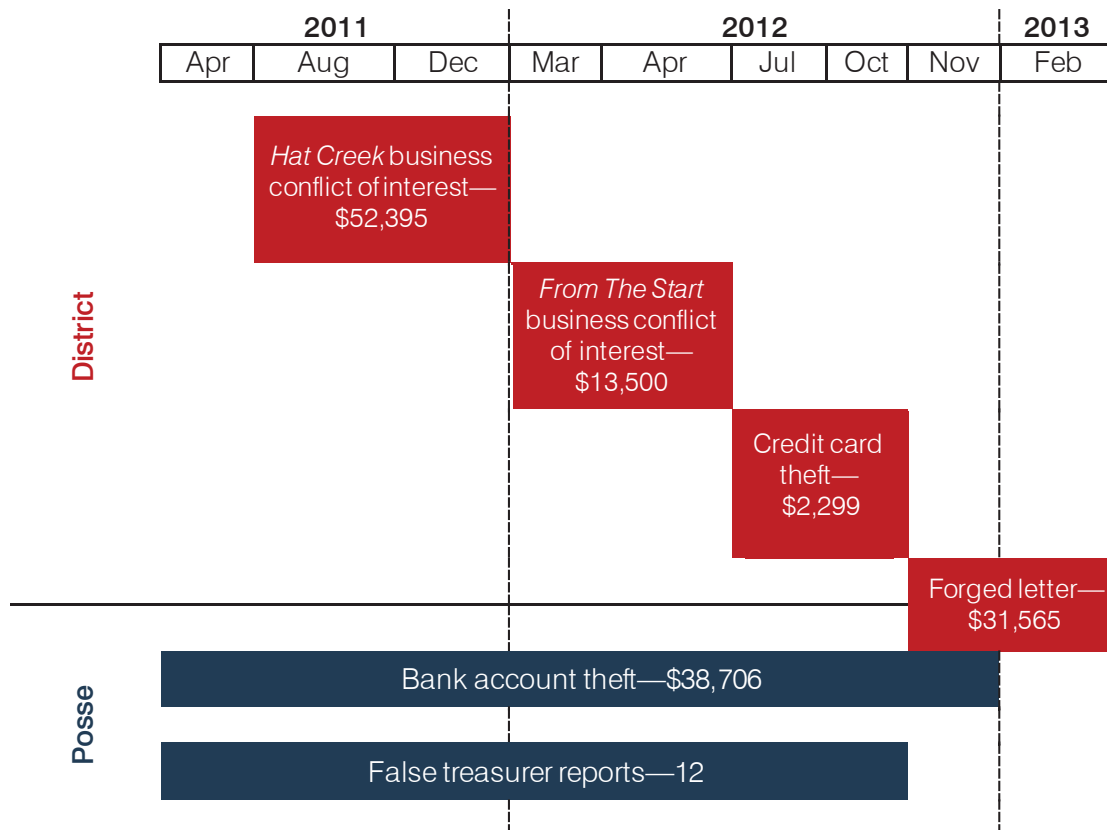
| 2011 | | | 2012 | | | | | 2013 |
|---|---|---|---|---|---|---|---|---|
| Apr | Aug | Dec | Mar | Apr | Jul | Oct | Nov | Feb |

District

*Hat Creek* business conflict of interest—$52,395

*From The Start* business conflict of interest—$13,500

Credit card theft—$2,299

Forged letter—$31,565

Posse

Bank account theft—$38,706

False treasurer reports—12